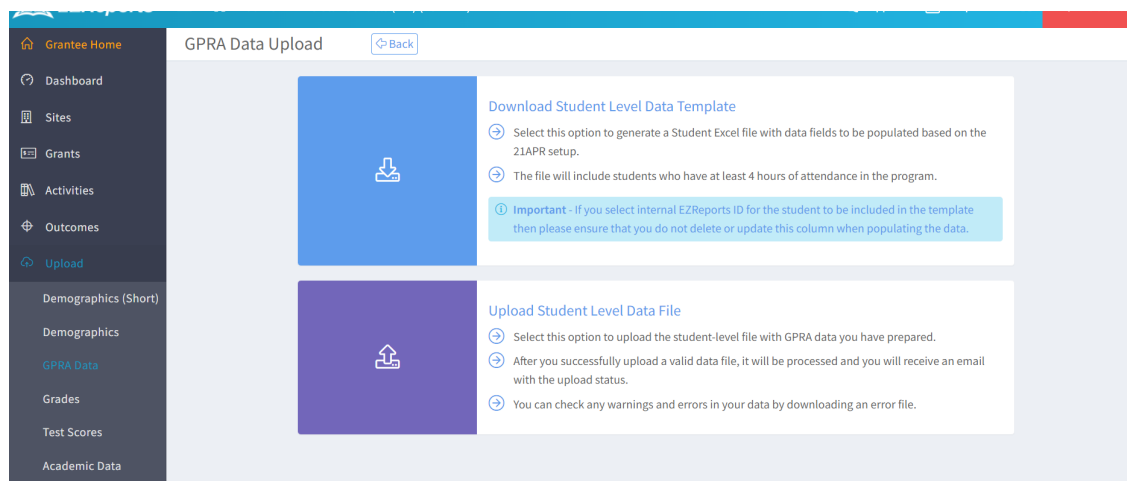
Grantee Home
Dashboard
Sites
Grants
Activities
Outcomes
Upload
Demographics (Short)
Demographics
GPRA Data
Grades
Test Scores
Academic Data

GPRA Data Upload
Back

Download Student Level Data Template
Select this option to generate a Student Excel file with data fields to be populated based on the 21APR setup.
The file will include students who have at least 4 hours of attendance in the program.
Important - If you select internal EZReports ID for the student to be included in the template then please ensure that you do not delete or update this column when populating the data.

Upload Student Level Data File
Select this option to upload the student-level file with GPRA data you have prepared.
After you successfully upload a valid data file, it will be processed and you will receive an email with the upload status.
You can check any warnings and errors in your data by downloading an error file.